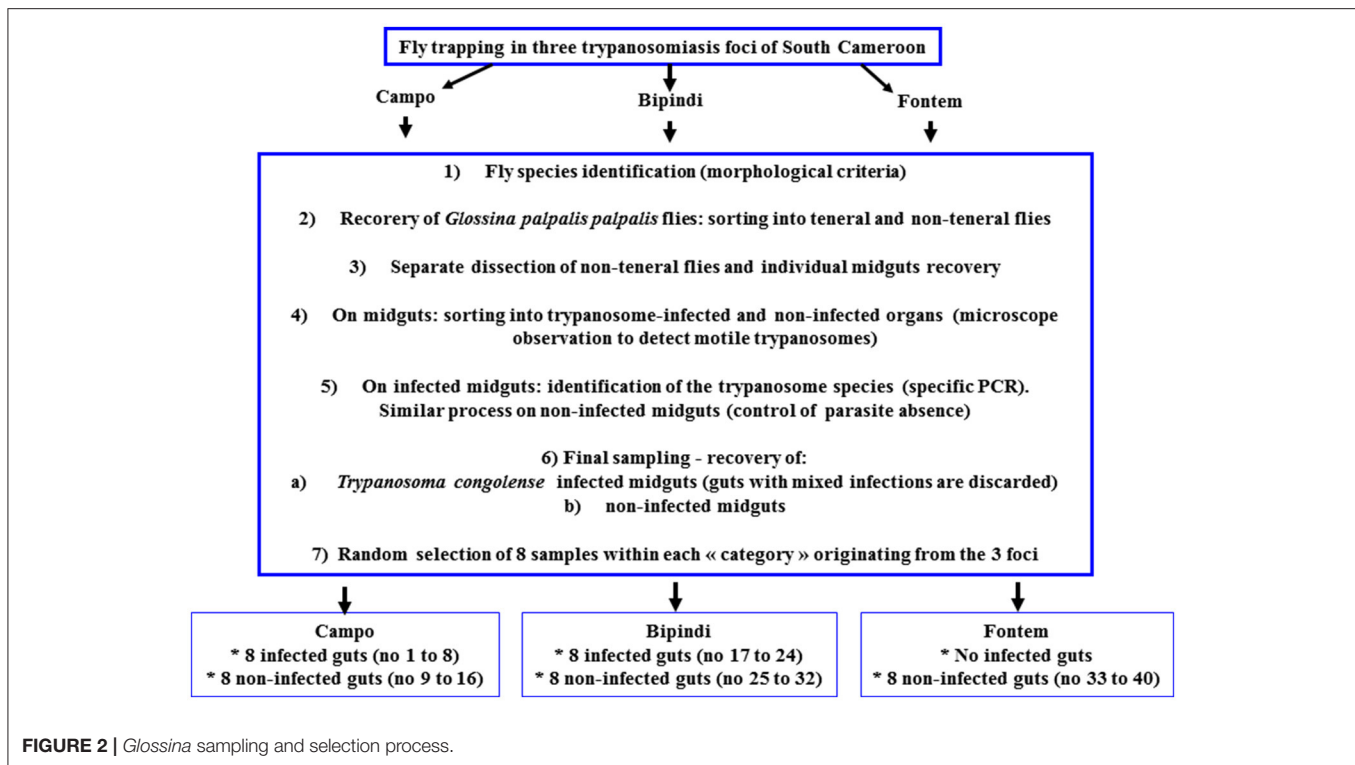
Fly trapping in three trypanosomiasis foci of South Cameroon

Campo

Bipindi

Fontem

1) Fly species identification (morphological criteria)

2) Recorery of Glossina palpalis palpalis flies: sorting into teneral and non-teneral flies

3) Separate dissection of non-teneral flies and individual midguts recovery

4) On midguts: sorting into trypanosome-infected and non-infected organs (microscope observation to detect motile trypanosomes)

5) On infected midguts: identification of the trypanosome species (specific PCR). Similar process on non-infected midguts (control of parasite absence)

6) Final sampling - recovery of:
a) Trypanosoma congolense infected midguts (guts with mixed infections are discarded)
b) non-infected midguts

7) Random selection of 8 samples within each « category » originating from the 3 foci

Campo
* 8 infected guts (no 1 to 8)
* 8 non-infected guts (no 9 to 16)

Bipindi
* 8 infected guts (no 17 to 24)
* 8 non-infected guts (no 25 to 32)

Fontem
* No infected guts
* 8 non-infected guts (no 33 to 40)

FIGURE 2 | Glossina sampling and selection process.